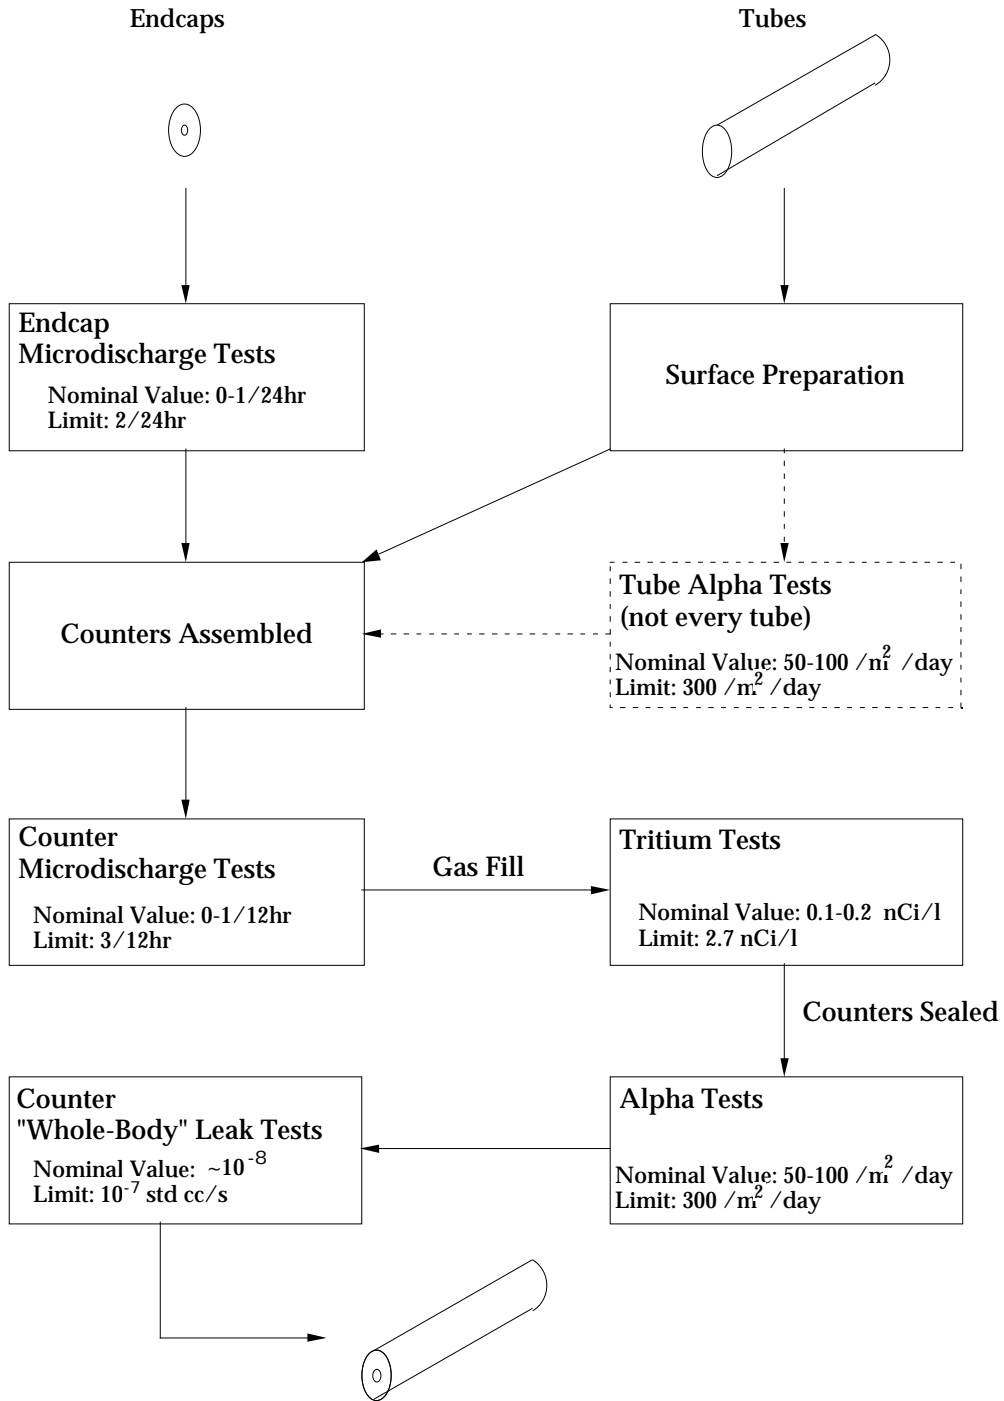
Endcaps

Tubes

Endcap Microdischarge Tests

Nominal Value: 0-1/24hr
Limit: 2/24hr

Surface Preparation

Counters Assembled

Tube Alpha Tests (not every tube)

Nominal Value: 50-100 /$m^2$ /day
Limit: 300 /$m^2$ /day

Counter Microdischarge Tests

Nominal Value: 0-1/12hr
Limit: 3/12hr

Gas Fill

Tritium Tests

Nominal Value: 0.1-0.2 nCi/l
Limit: 2.7 nCi/l

Counters Sealed

Counter "Whole-Body" Leak Tests

Nominal Value: ~$10^{-8}$
Limit: $10^{-7}$ std cc/s

Alpha Tests

Nominal Value: 50-100 /$m^2$ /day
Limit: 300 /$m^2$ /day